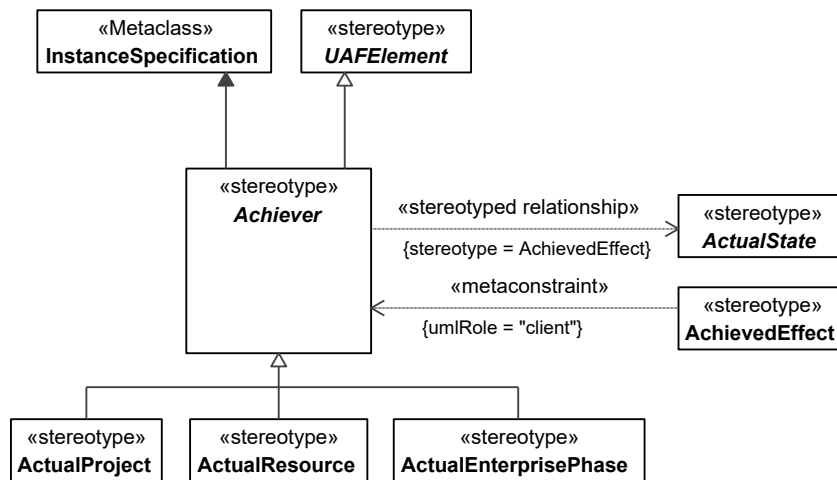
«Metaclass»
InstanceSpecification

«stereotype»
UAFElement

«stereotype»
Achiever

«stereotyped relationship»
{stereotype = AchievedEffect}

«stereotype»
ActualState

«metaconstraint»
{umlRole = "client"}

«stereotype»
AchievedEffect

«stereotype»
ActualProject

«stereotype»
ActualResource

«stereotype»
ActualEnterprisePhase